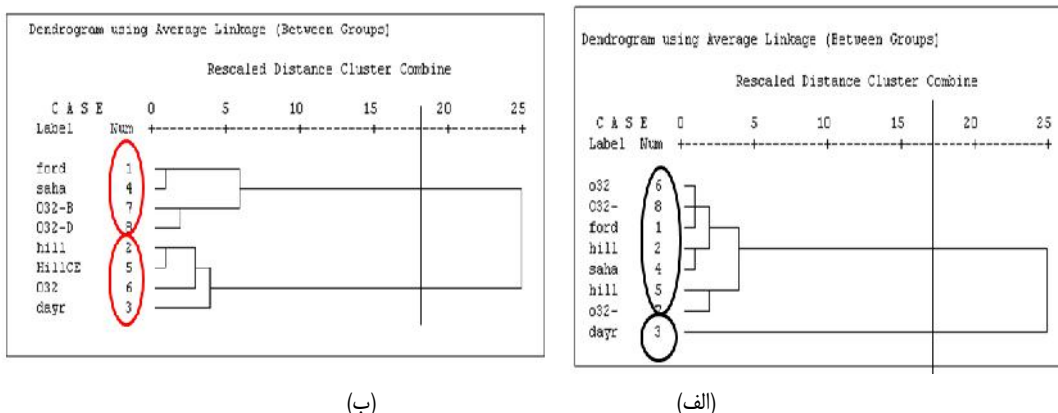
Dendrogram using Average Linkage (Between Groups)

Rescaled Distance Cluster Combine

| Label | Num |
|---|---|
| ford | 1 |
| saha | 4 |
| O32-B | 7 |
| O32-D | 8 |
| hill | 2 |
| HillCE | 5 |
| O32 | 6 |
| dayr | 3 |

C A S E 0 5 10 15 20 25
Label Num +---------+---------+---------+---------+---------+

Dendrogram using Average Linkage (Between Groups)

Rescaled Distance Cluster Combine

C A S E 0 5 10 15 20 25
Label Num +---------+---------+---------+---------+---------+

| Label | Num |
|---|---|
| o32 | 6 |
| O32- | 8 |
| ford | 1 |
| hill | 2 |
| saha | 4 |
| hill | 5 |
| o32- | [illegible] |
| dayr | 3 |

(ب)

(الف)